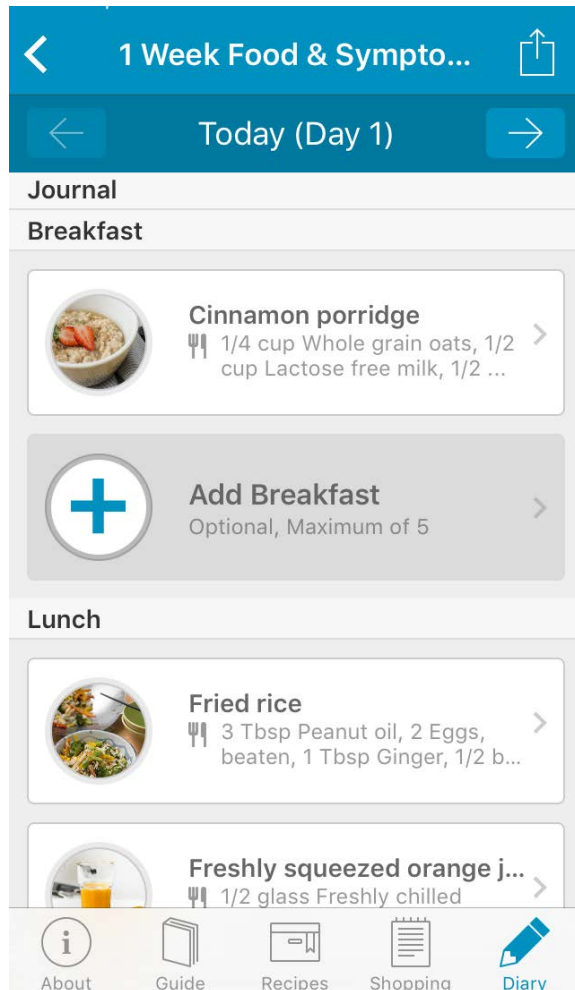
1 Week Food & Sympto...

Today (Day 1)

Journal

Breakfast

Cinnamon porridge
1/4 cup Whole grain oats, 1/2 cup Lactose free milk, 1/2 ...

Add Breakfast
Optional, Maximum of 5

Lunch

Fried rice
3 Tbsp Peanut oil, 2 Eggs, beaten, 1 Tbsp Ginger, 1/2 b...

Freshly squeezed orange j...
1/2 glass Freshly chilled

About Guide Recipes Shopping Diary